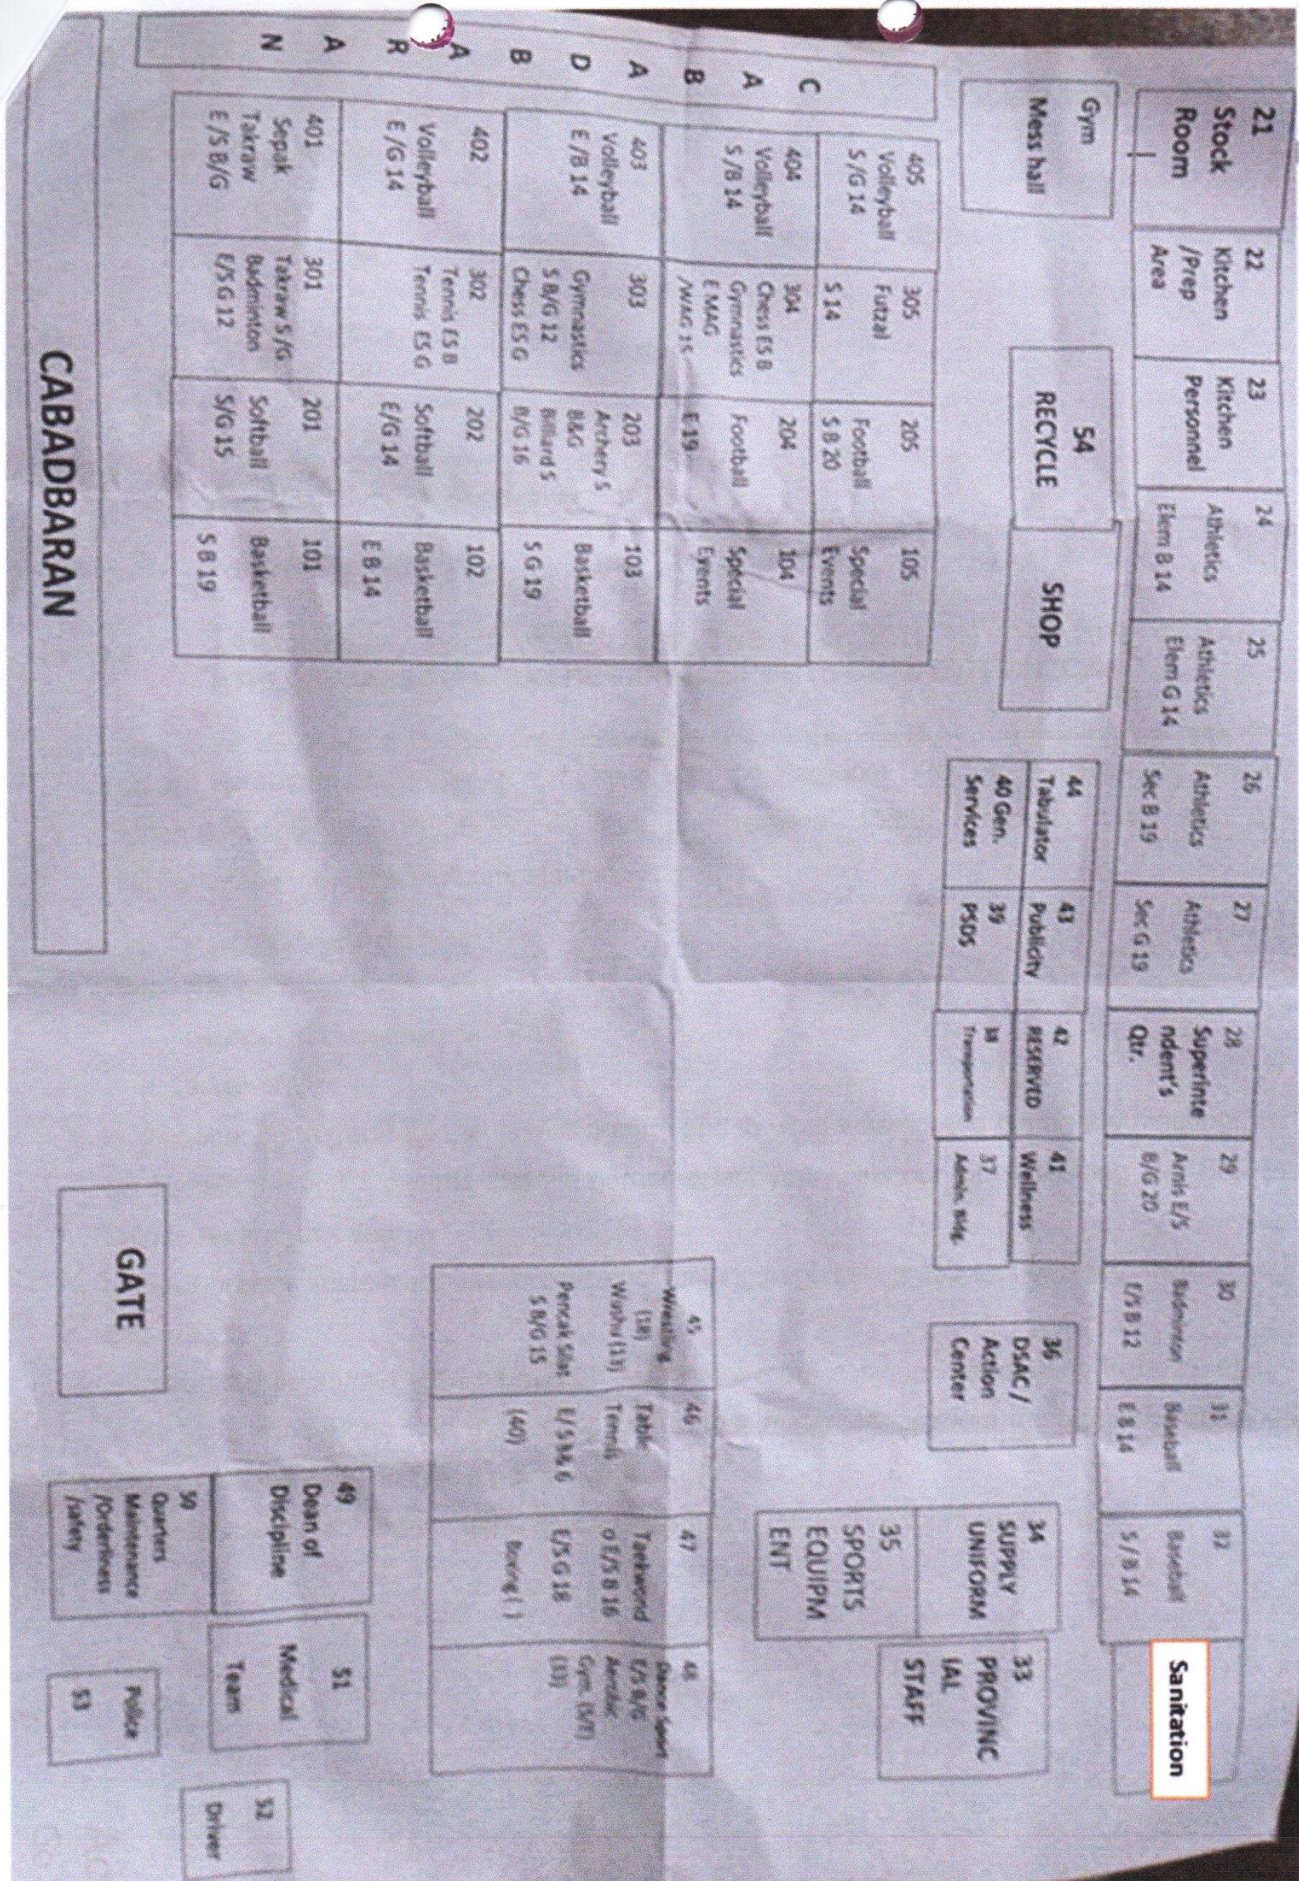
21
Stock
Room

22
Kitchen
/Prep
Area

23
Kitchen
Personnel

24
Athletics
Elem B 14

25
Athletics
Elem G 14

26
Athletics
Sec B 19

27
Athletics
Sec G 19

28
Superintendent's
Qtr.

29
Arnis E/S
B/G 20

30
Badminton
E/S B 12

31
Baseball
E B 14

32
Baseball
S / B 14

Sanitation

Gym
Mess hall

54
RECYCLE

SHOP

44
Tabulator

43
Publicity

42
RESERVED

41
Wellness

40 Gen.
Services

39
PSDS

38
Transportation

37
Admin. Bldg.

36
DSAC /
Action
Center

34
SUPPLY
UNIFORM

33
PROVINCIAL
STAFF

35
SPORTS
EQUIPMENT

C
A
B
A
D
B
A
R
A
N

405
Volleyball
S/G 14

305
Futsal
S 14

205
Football
S B 20

105
Special
Events

404
Volleyball
S/B 14

304
Chess ES B
Gymnastics
E MAG
/WAG 15

204
Football
E 19

104
Special
Events

403
Volleyball
E/B 14

303
Gymnastics
S B/G 12
Chess ES G

203
Archery S
B&G
Billiard S
B/G 16

103
Basketball
S G 19

402
Volleyball
E/G 14

302
Tennis ES B
Tennis ES G

202
Softball
E/G 14

102
Basketball
E B 14

401
Sepak
Takraw
E/S B/G

301
Takraw S/G
Badminton
E/S G 12

201
Softball
S/G 15

101
Basketball
S B 19

45
Wrestling
(18)
Wushu (13)
Pencak Silat
S B/G 15

46
Table
Tennis
E/S M,6
(40)

47
Taekwondo
E/S B 16
E/S G 18
Boxing ( )

48
Dance Sport
E/S B/G
Aerobic
Gym. (ST)
(33)

GATE

49
Dean of
Discipline

51
Medical
Team

50
Quarters
Maintenance
/Orderliness
/Safety

Police
53

52
Driver

CABADBARAN